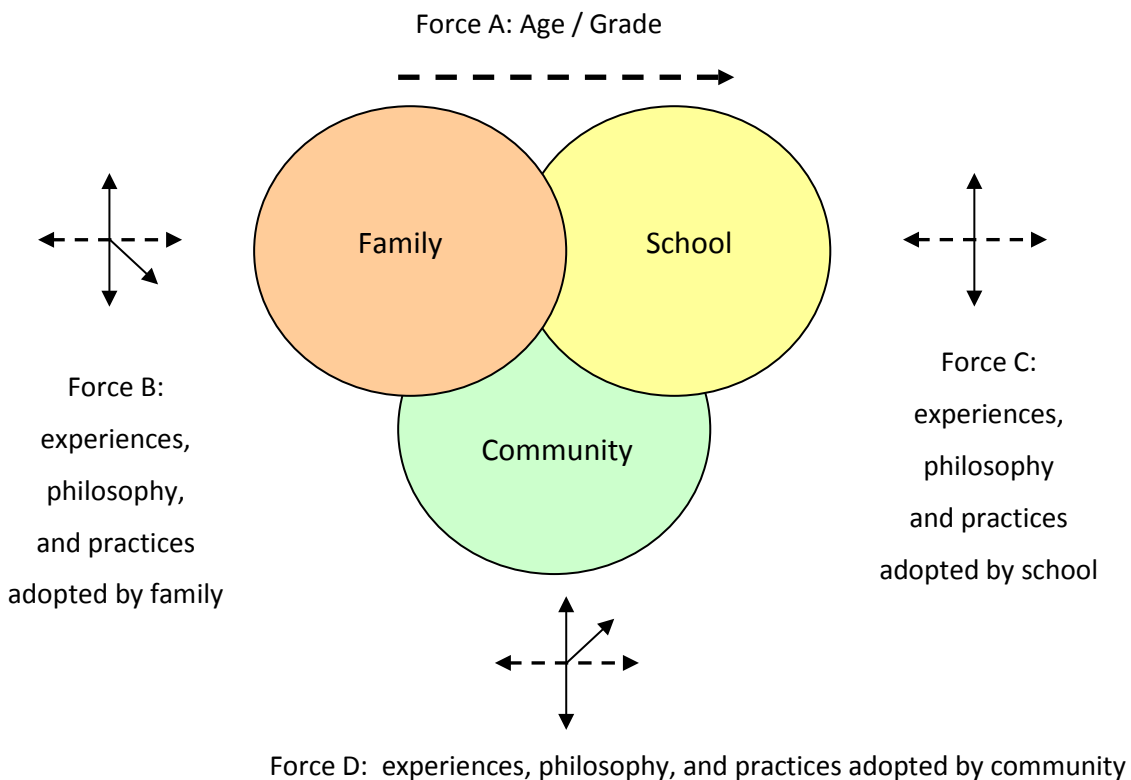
Force A: Age / Grade

Family

School

Community

Force B: experiences, philosophy, and practices adopted by family

Force C: experiences, philosophy and practices adopted by school

Force D: experiences, philosophy, and practices adopted by community